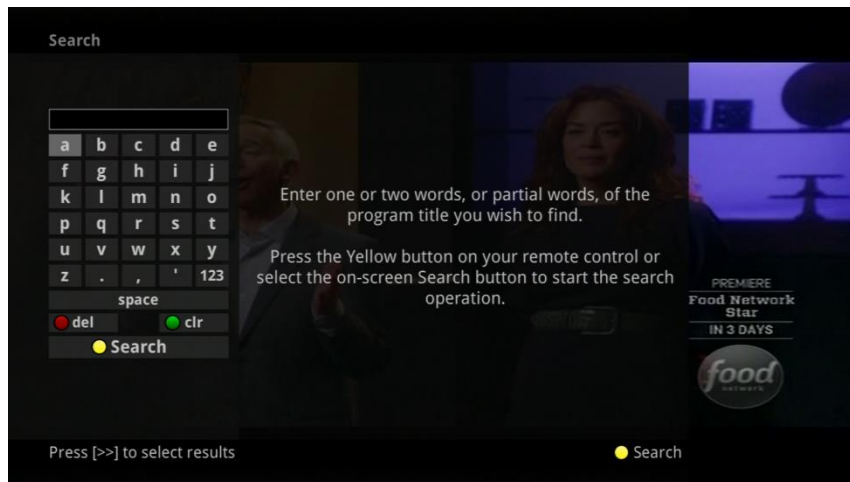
Search

| a | b | c | d | e |
|---|---|---|---|---|
| f | g | h | i | j |
| k | l | m | n | o |
| p | q | r | s | t |
| u | v | w | x | y |
| z | . | , | ' | 123 |

space

del clr

Search

Enter one or two words, or partial words, of the program title you wish to find.

Press the Yellow button on your remote control or select the on-screen Search button to start the search operation.

PREMIERE
Food Network Star
IN 3 DAYS

food network

Press [>>] to select results

Search